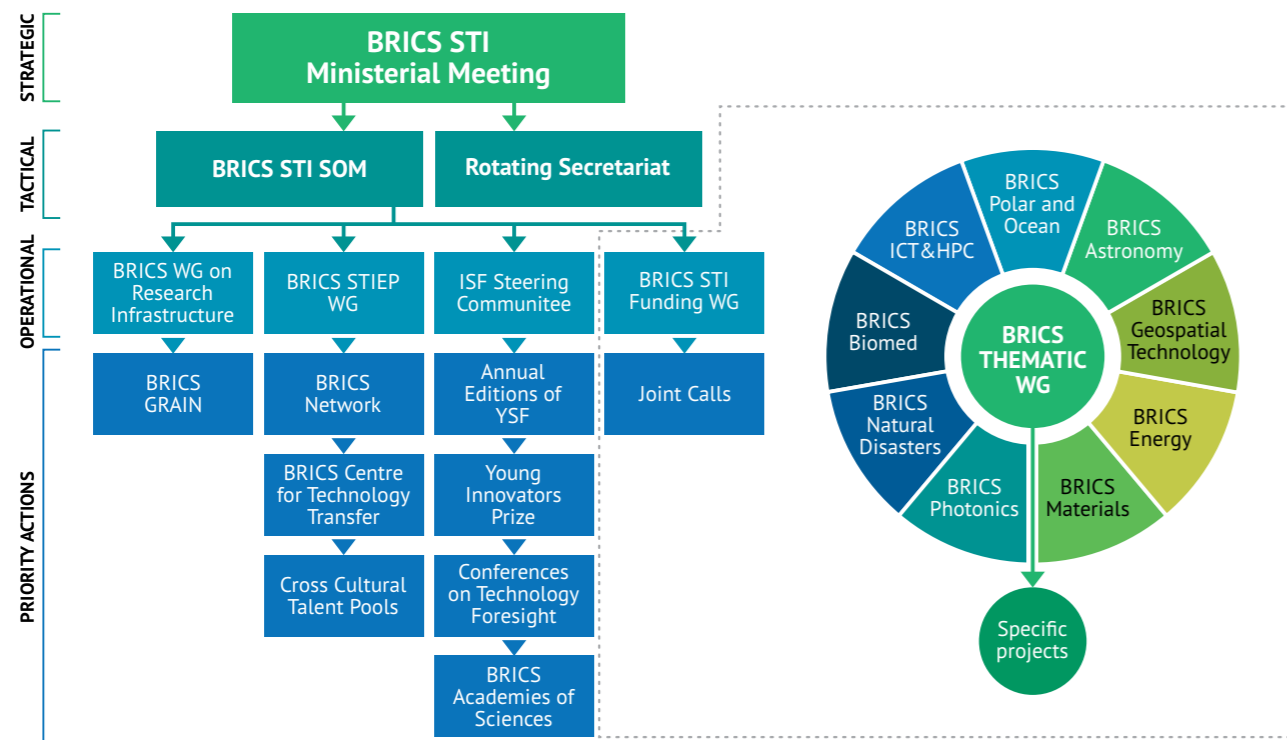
STRATEGIC

BRICS STI
Ministerial Meeting

TACTICAL

BRICS STI SOM

Rotating Secretariat

OPERATIONAL

BRICS WG on Research Infrastructure

BRICS STIEP WG

ISF Steering Communitee

BRICS STI Funding WG

PRIORITY ACTIONS

BRICS GRAIN

BRICS Network

Annual Editions of YSF

Joint Calls

BRICS Centre for Technology Transfer

Young Innovators Prize

Cross Cultural Talent Pools

Conferences on Technology Foresight

BRICS Academies of Sciences

BRICS THEMATIC WG

BRICS Polar and Ocean

BRICS Astronomy

BRICS Geospatial Technology

BRICS Energy

BRICS Materials

BRICS Photonics

BRICS Natural Disasters

BRICS Biomed

BRICS ICT&HPC

Specific projects